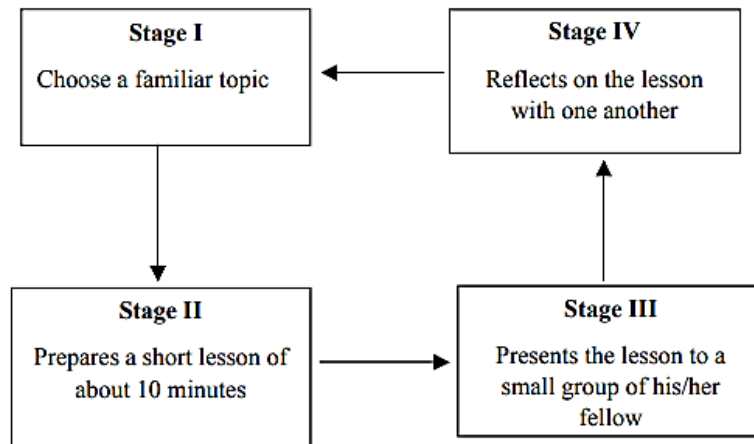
Stage I
Choose a familiar topic

Stage IV
Reflects on the lesson with one another

Stage II
Prepares a short lesson of about 10 minutes

Stage III
Presents the lesson to a small group of his/her fellow